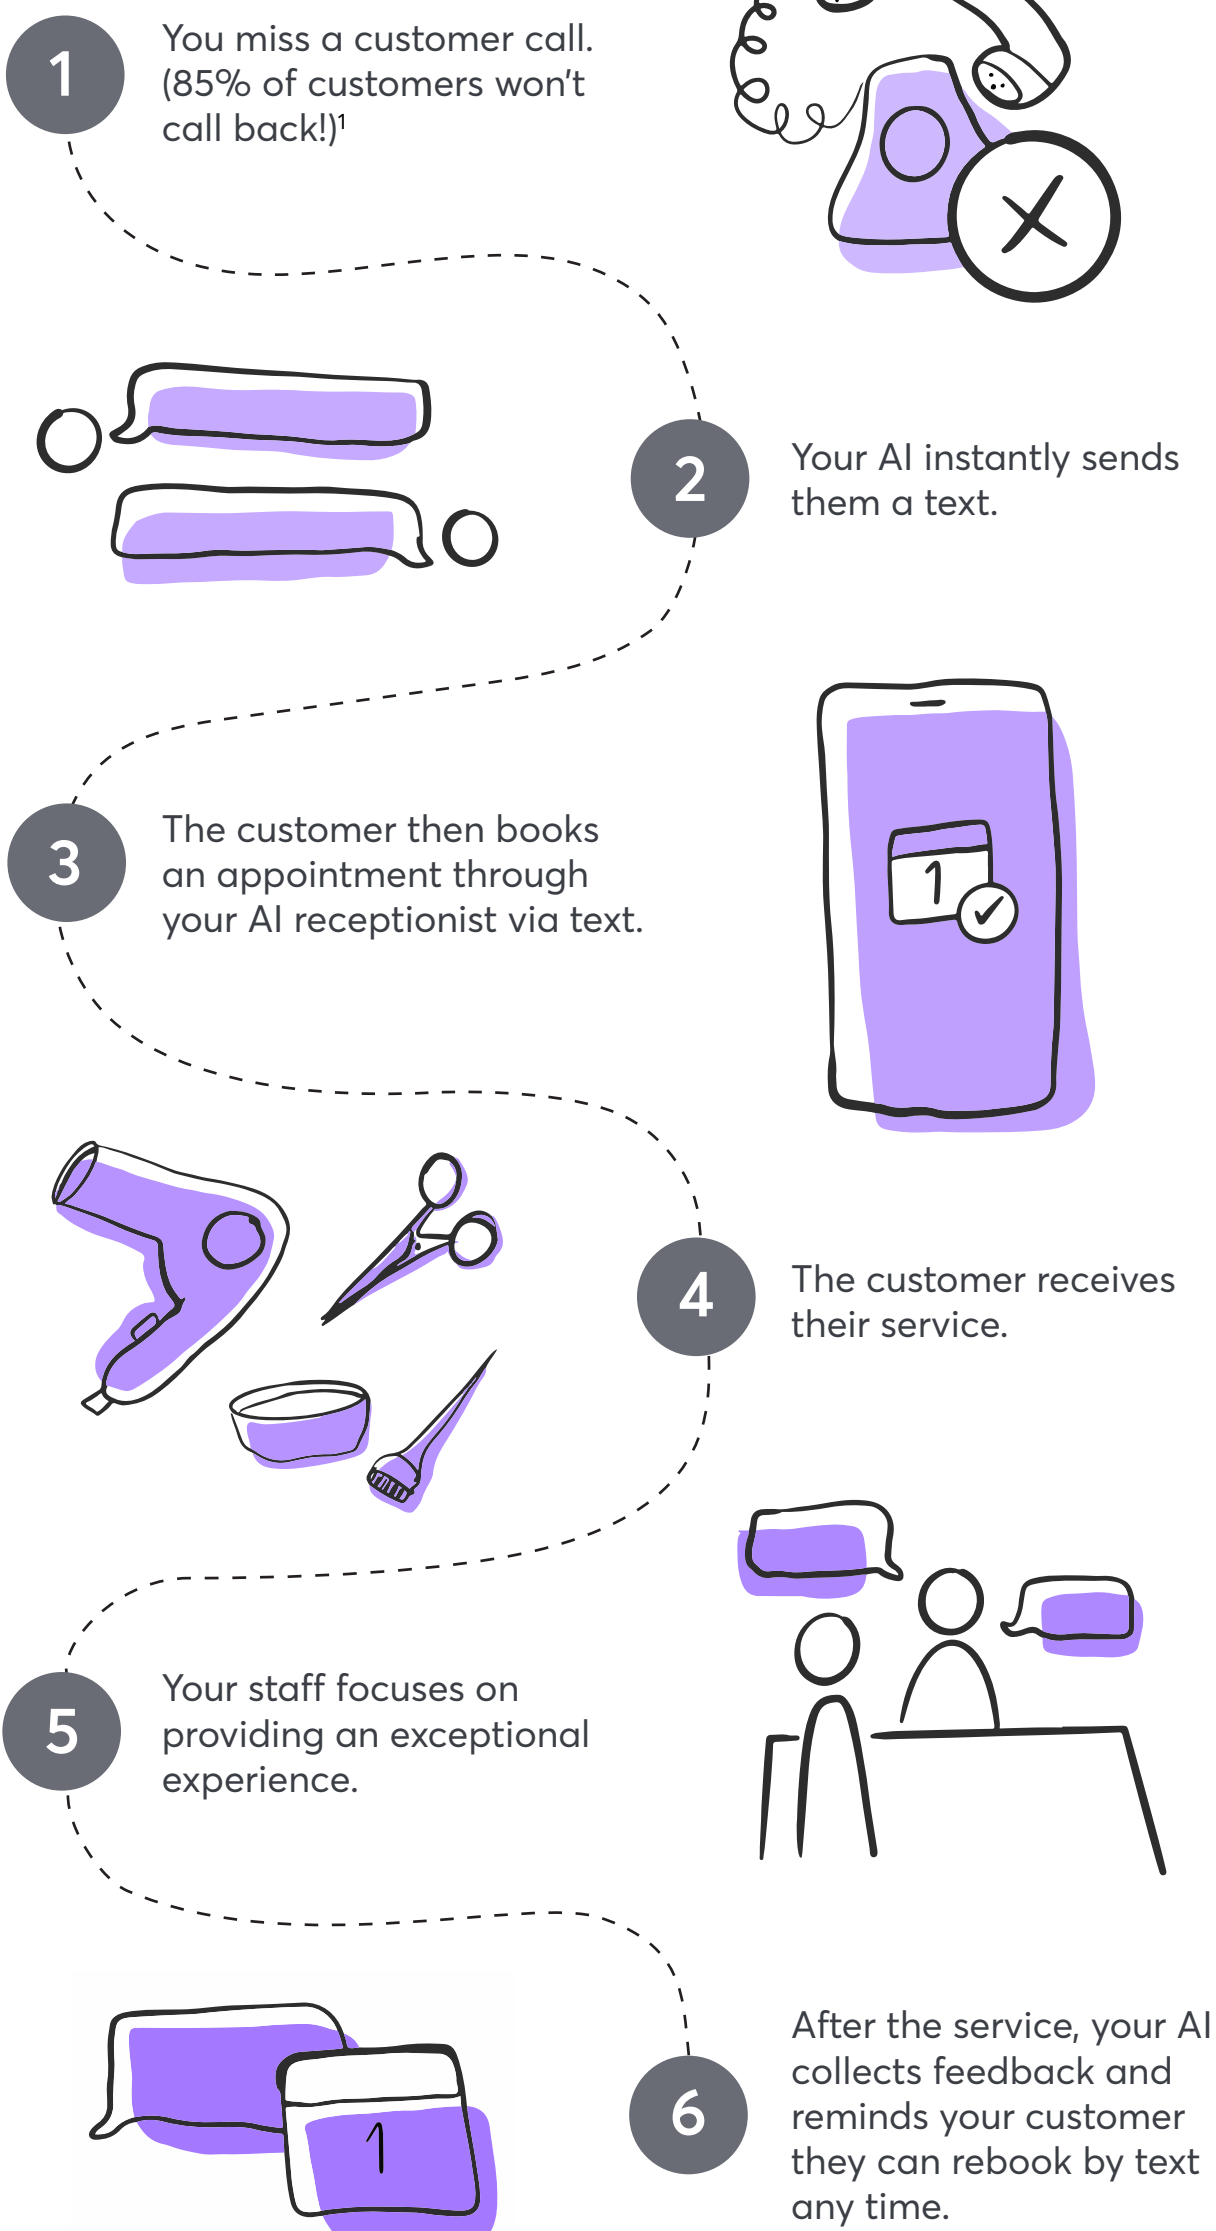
1

You miss a customer call. (85% of customers won't call back!)$^1$

2

Your AI instantly sends them a text.

3

The customer then books an appointment through your AI receptionist via text.

1

4

The customer receives their service.

5

Your staff focuses on providing an exceptional experience.

1

6

After the service, your AI collects feedback and reminds your customer they can rebook by text any time.